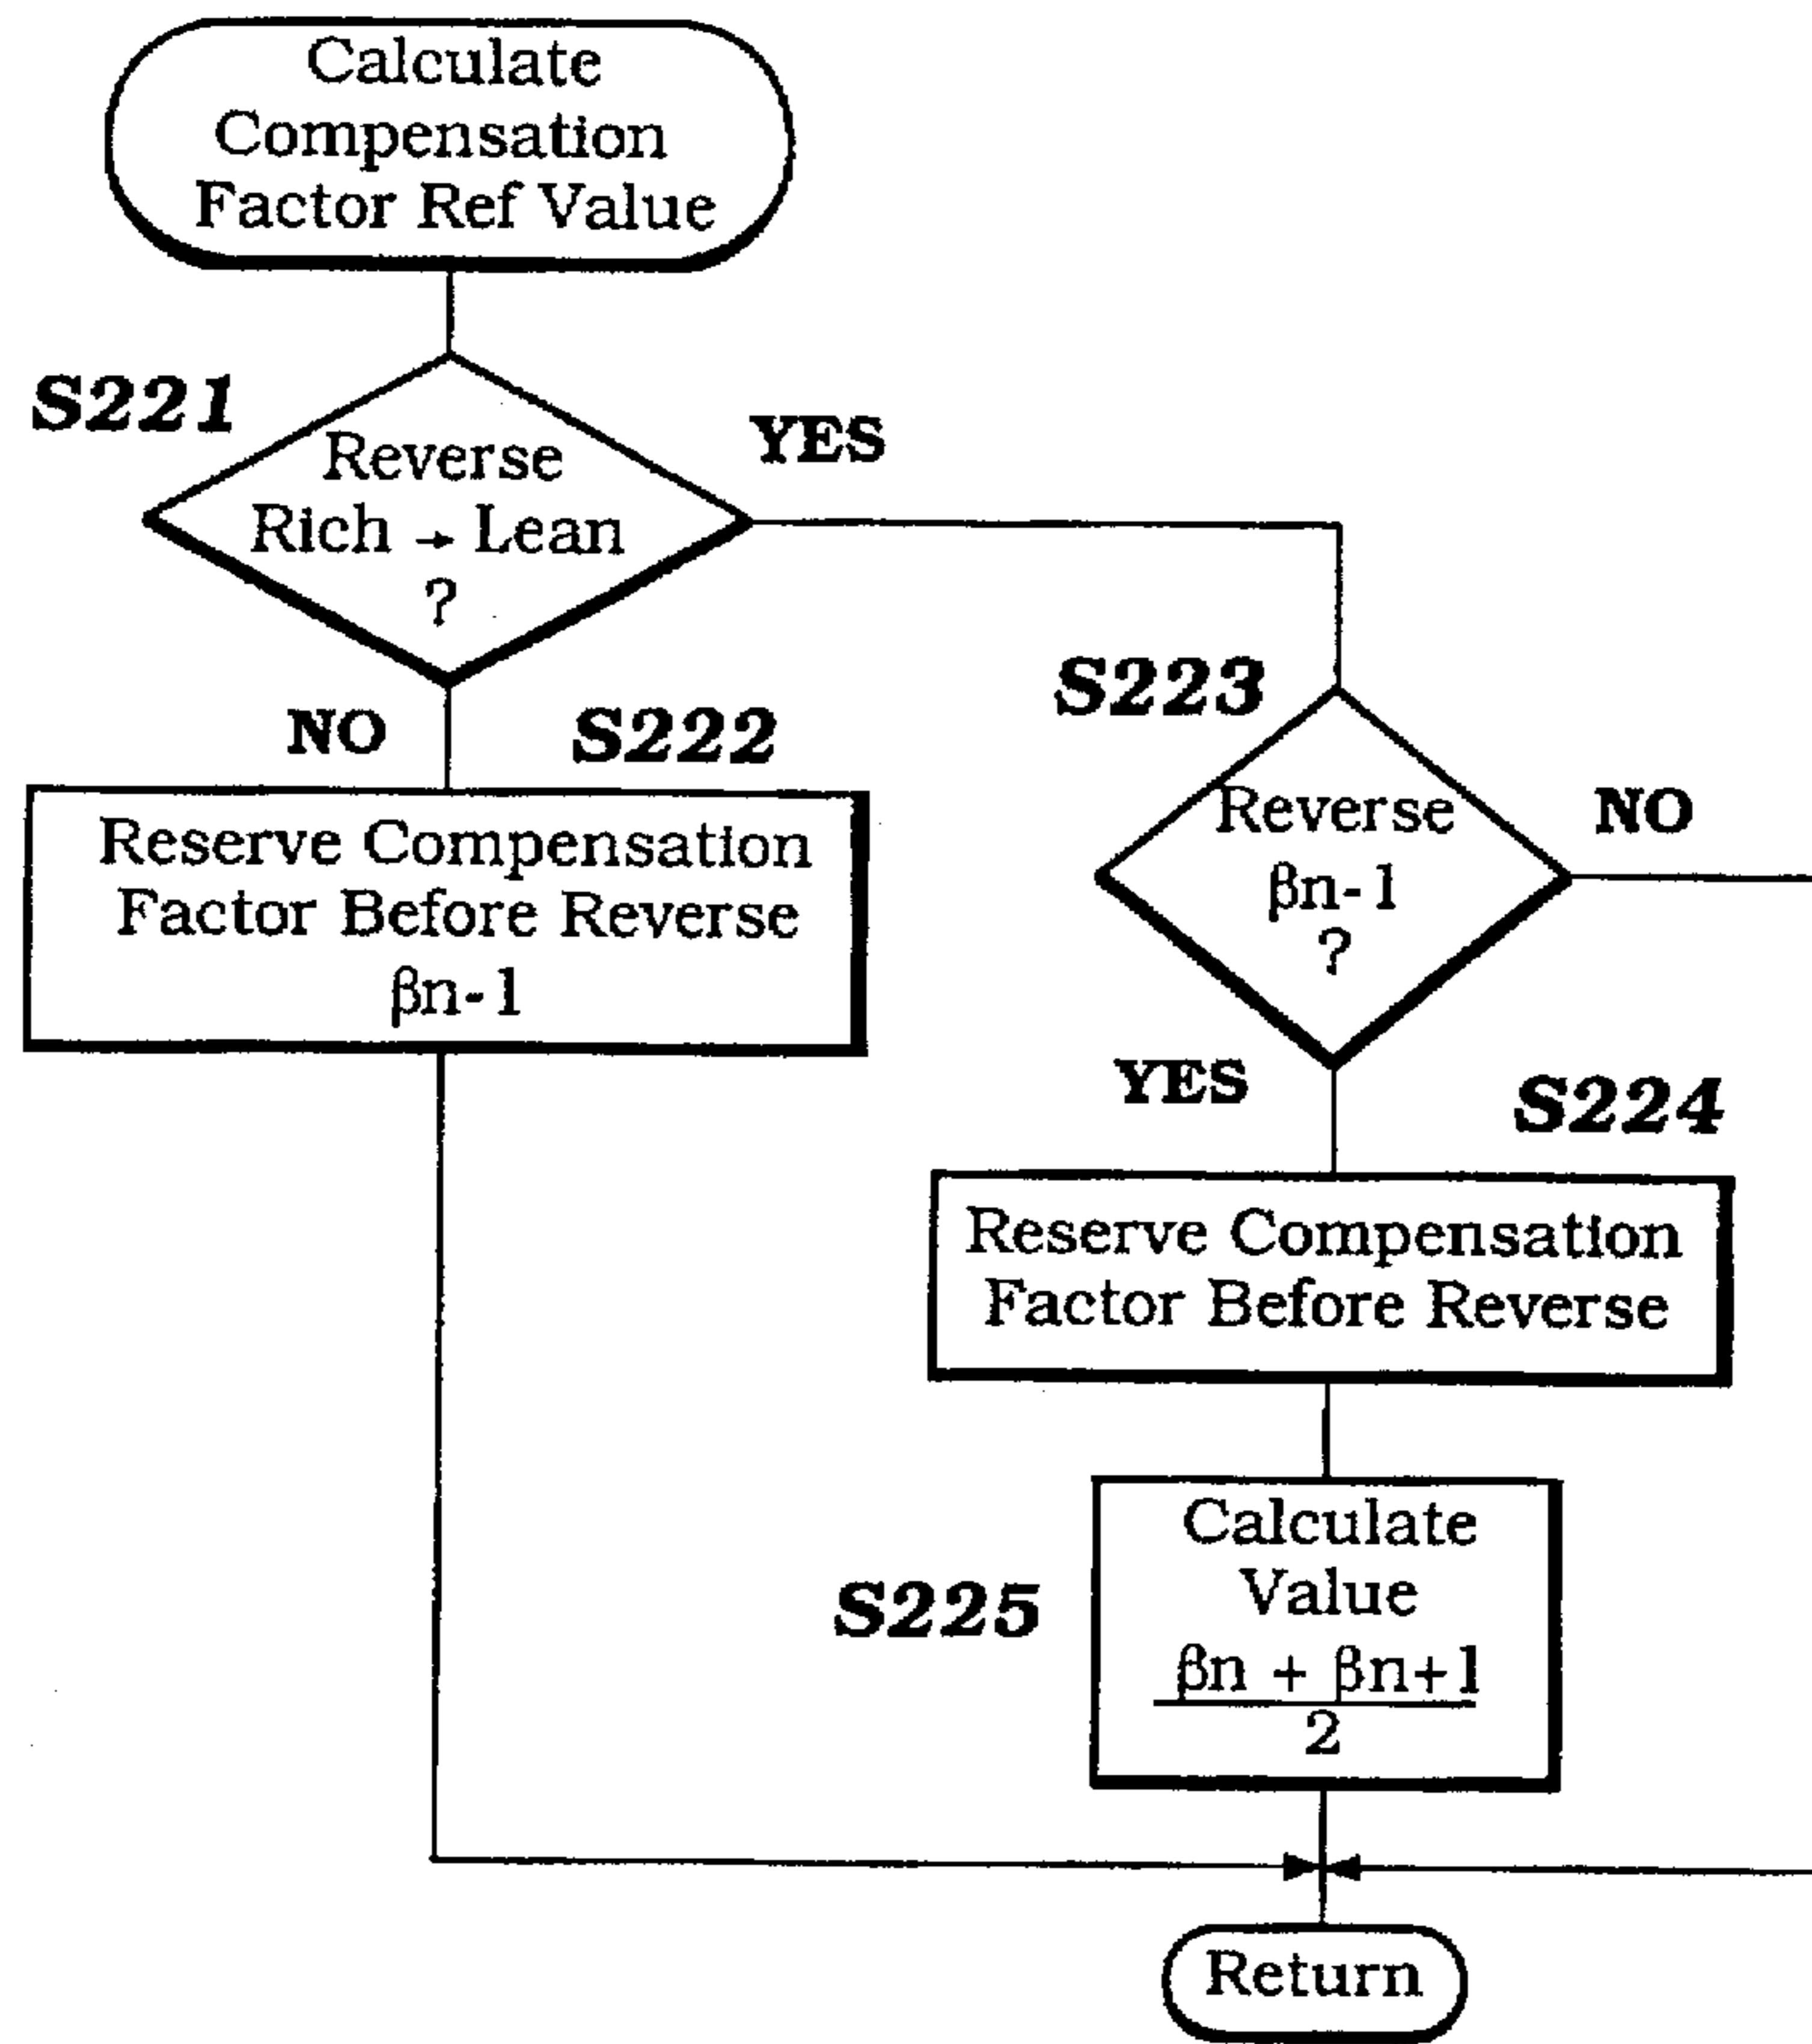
Calculate Compensation Factor Ref Value

S221

Reverse Rich → Lean ?

YES

NO

S222

Reserve Compensation Factor Before Reverse βn-1

S223

Reverse βn-1 ?

NO

YES

S224

Reserve Compensation Factor Before Reverse

S225

Calculate Value $\frac{\beta n + \beta n+1}{2}$

Return